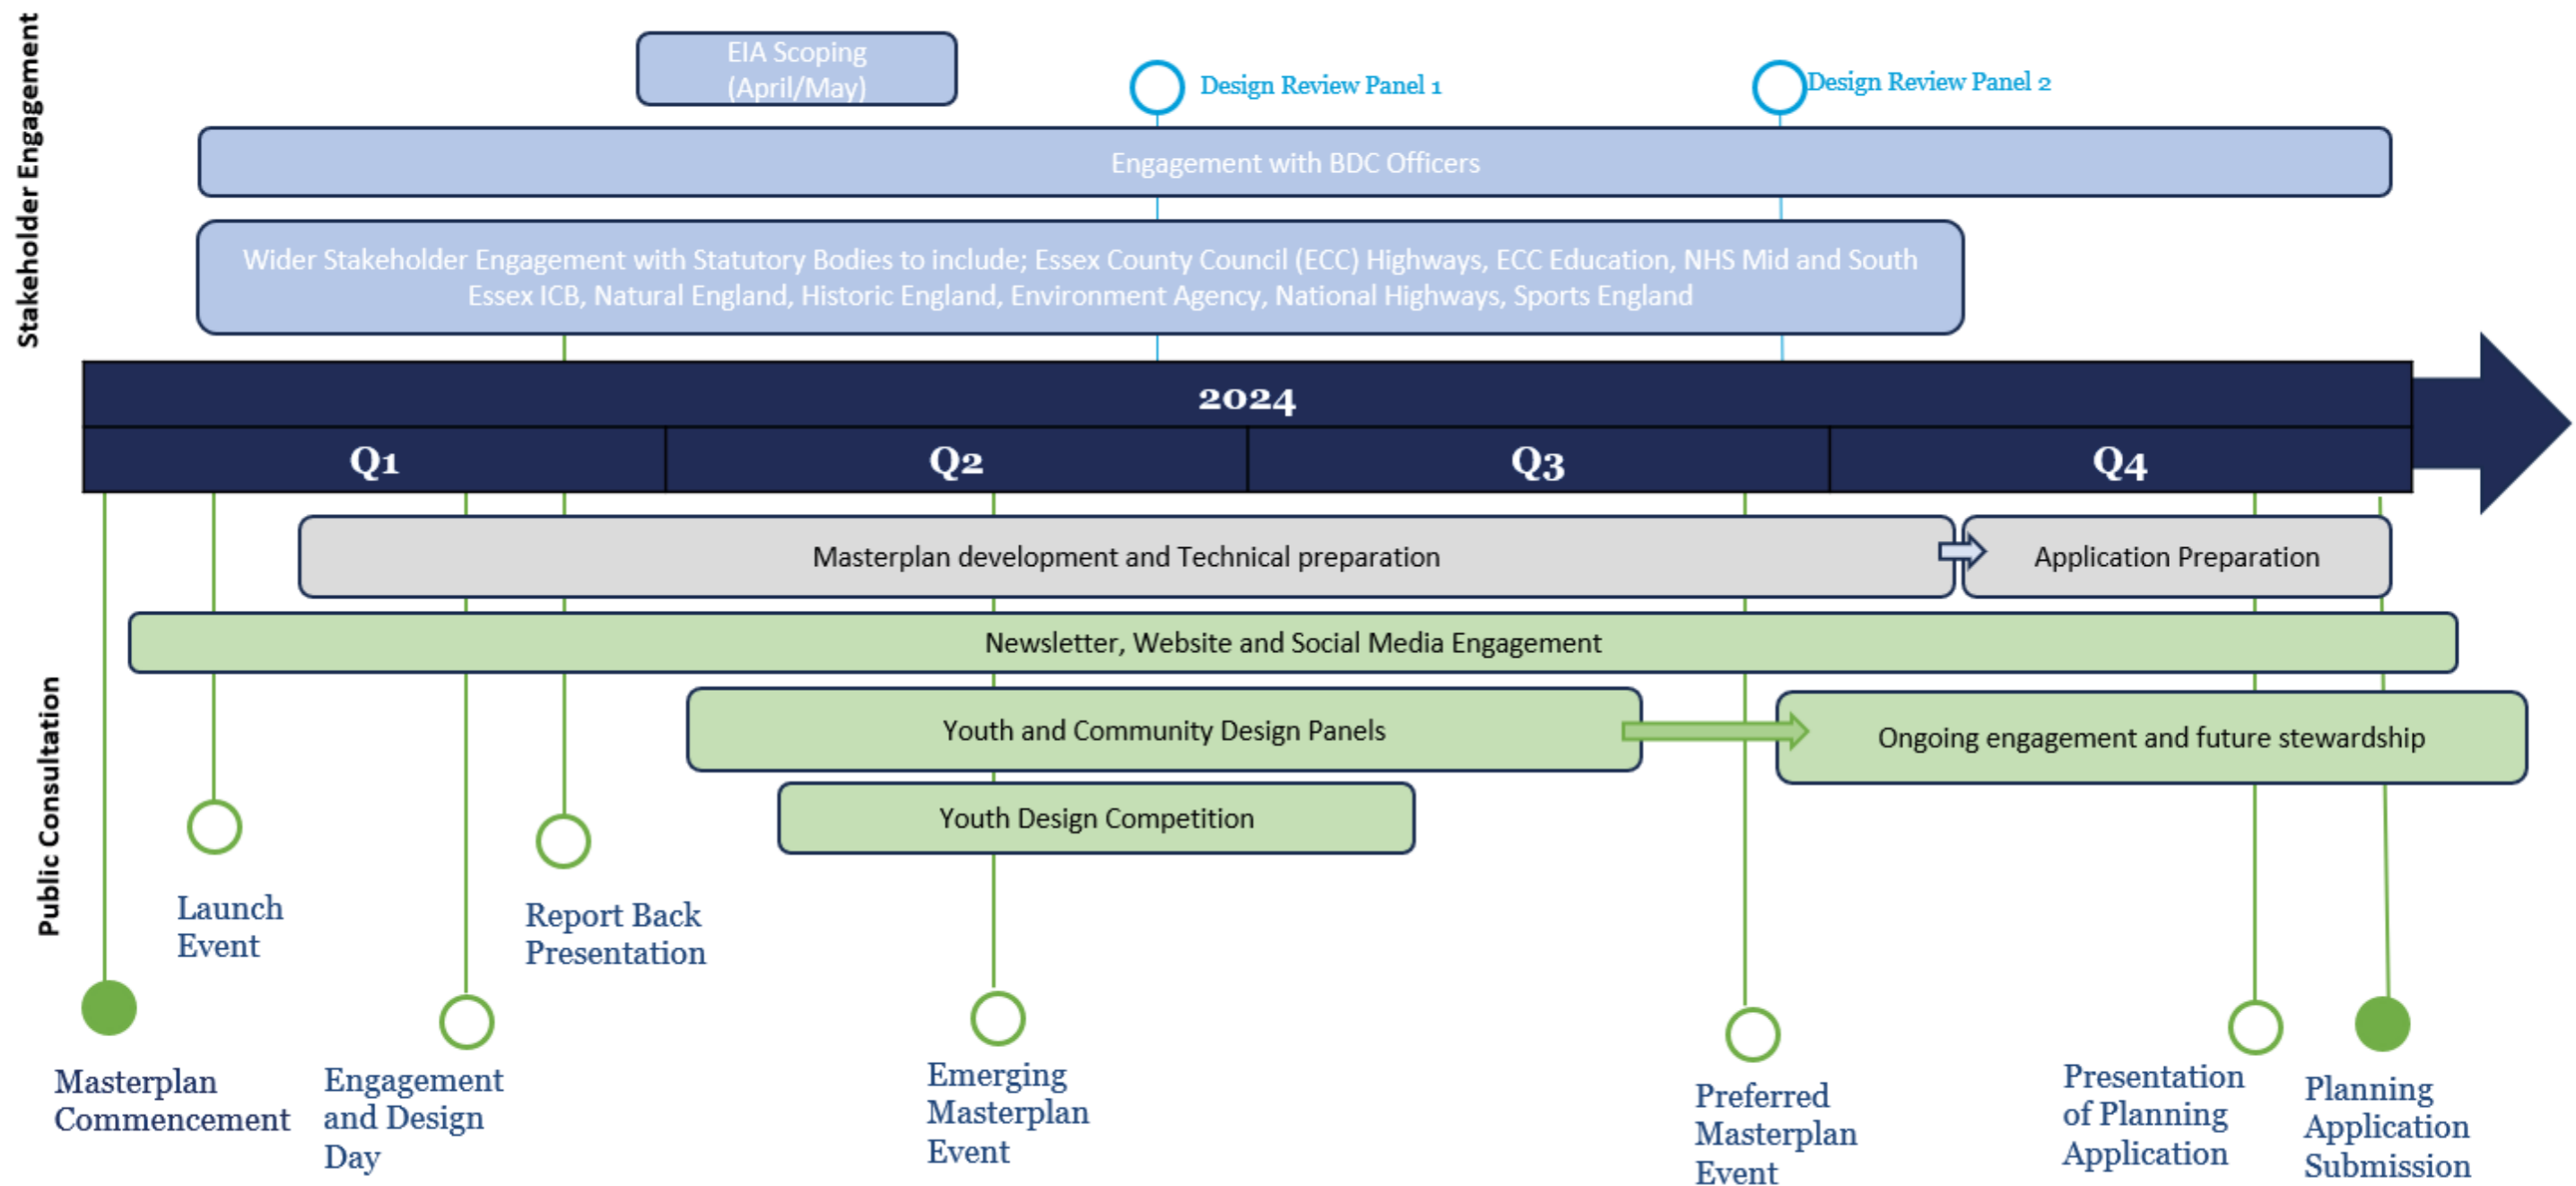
Stakeholder Engagement

EIA Scoping (April/May)

Design Review Panel 1

Design Review Panel 2

Engagement with BDC Officers

Wider Stakeholder Engagement with Statutory Bodies to include; Essex County Council (ECC) Highways, ECC Education, NHS Mid and South Essex ICB, Natural England, Historic England, Environment Agency, National Highways, Sports England

2024

| Q1 | Q2 | Q3 | Q4 |
|---|---|---|---|

Masterplan development and Technical preparation

Application Preparation

Newsletter, Website and Social Media Engagement

Youth and Community Design Panels

Ongoing engagement and future stewardship

Youth Design Competition

Public Consultation

Launch Event

Report Back Presentation

Masterplan Commencement

Engagement and Design Day

Emerging Masterplan Event

Preferred Masterplan Event

Presentation of Planning Application

Planning Application Submission